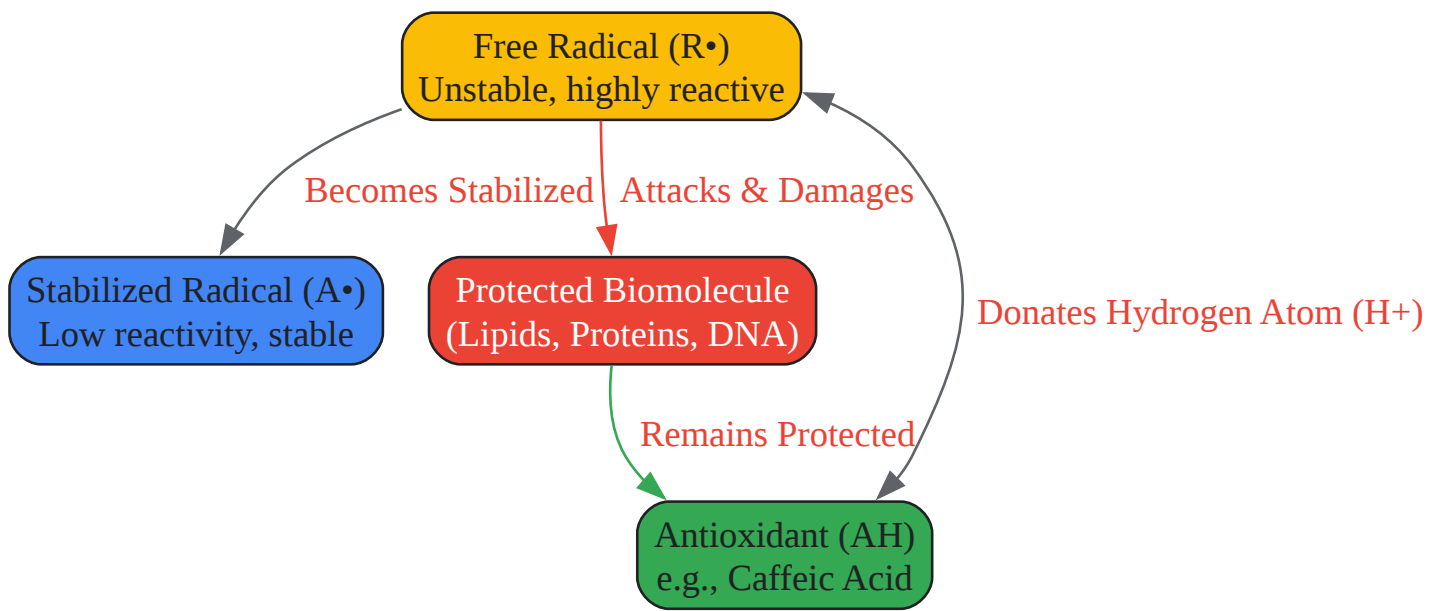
Free Radical (R•)
Unstable, highly reactive

Becomes Stabilized

Attacks & Damages

Stabilized Radical (A•)
Low reactivity, stable

Protected Biomolecule
(Lipids, Proteins, DNA)

Donates Hydrogen Atom (H+)

Remains Protected

Antioxidant (AH)
e.g., Caffeic Acid